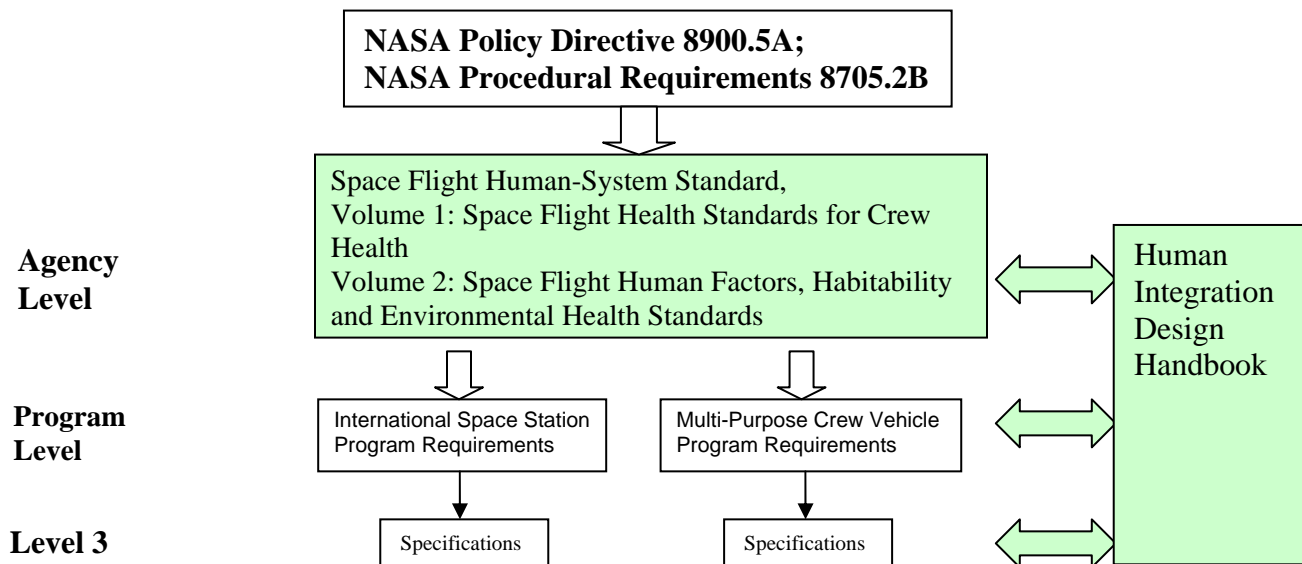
NASA Policy Directive 8900.5A;
NASA Procedural Requirements 8705.2B

Agency Level

Space Flight Human-System Standard,
Volume 1: Space Flight Health Standards for Crew Health
Volume 2: Space Flight Human Factors, Habitability and Environmental Health Standards

Human Integration Design Handbook

Program Level

International Space Station Program Requirements

Multi-Purpose Crew Vehicle Program Requirements

Level 3

Specifications

Specifications